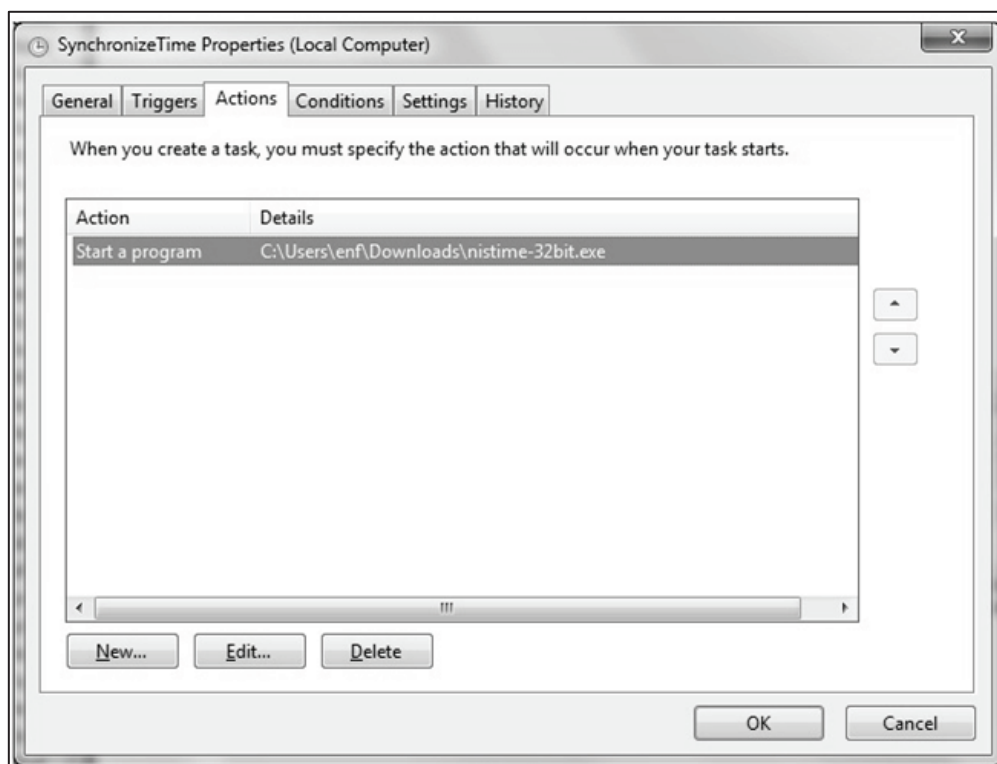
SynchronizeTime Properties (Local Computer)

General | Triggers | Actions | Conditions | Settings | History

When you create a task, you must specify the action that will occur when your task starts.

| Action | Details |
|---|---|
| Start a program | C:\Users\enf\Downloads\nistime-32bit.exe |

New... Edit... Delete

OK Cancel